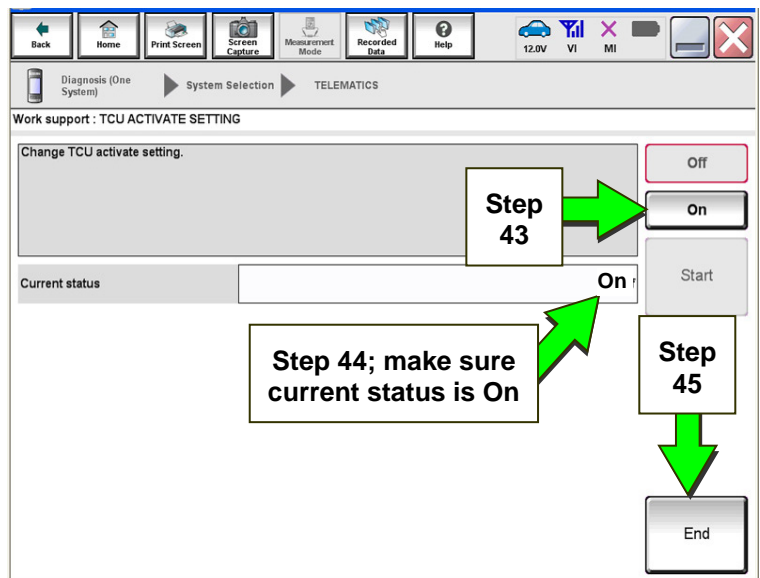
Back Home Print Screen Screen Capture Measurement Mode Recorded Data Help 12.0V VI MI

Diagnosis (One System) System Selection TELEMATICS

Work support : TCU ACTIVATE SETTING

Change TCU activate setting.

Off

Step 43

On

Start

Current status

On

Step 44; make sure current status is On

Step 45

End